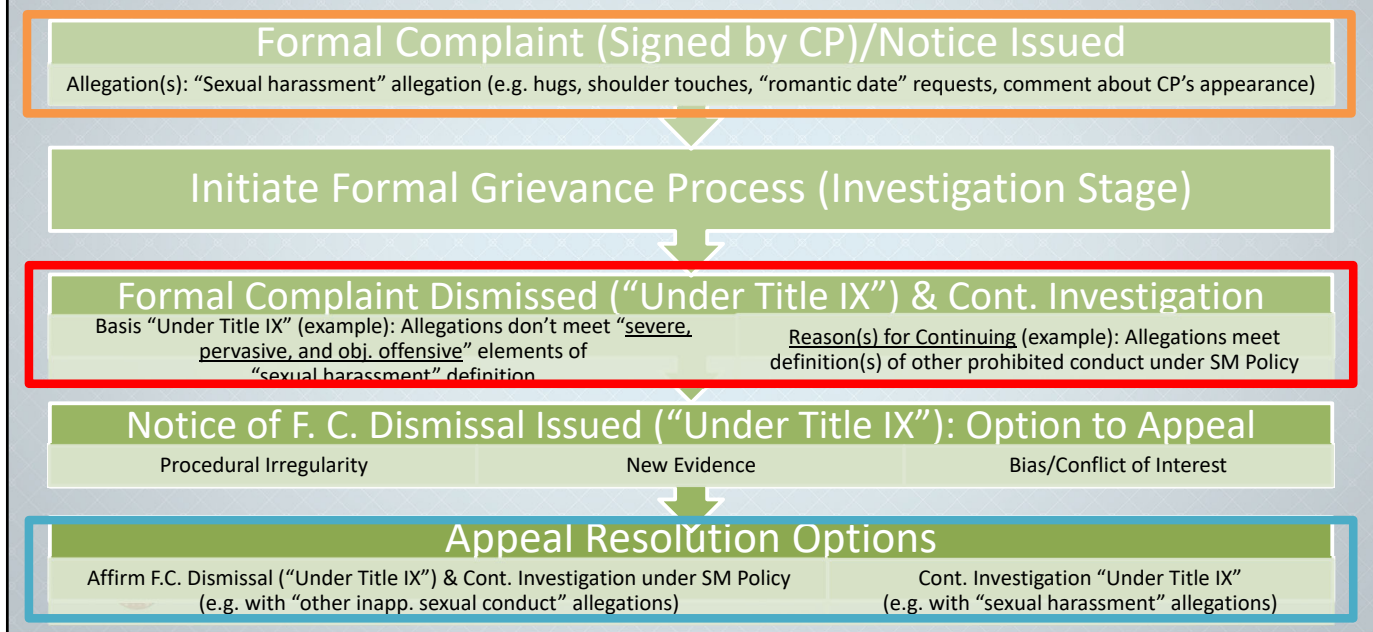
Formal Complaint (Signed by CP)/Notice Issued

Allegation(s): “Sexual harassment” allegation (e.g. hugs, shoulder touches, “romantic date” requests, comment about CP’s appearance)

Initiate Formal Grievance Process (Investigation Stage)

Formal Complaint Dismissed (“Under Title IX”) & Cont. Investigation

Basis “Under Title IX” (example): Allegations don’t meet “severe, pervasive, and obj. offensive” elements of “sexual harassment” definition

Reason(s) for Continuing (example): Allegations meet definition(s) of other prohibited conduct under SM Policy

Notice of F. C. Dismissal Issued (“Under Title IX”): Option to Appeal

| Procedural Irregularity | New Evidence | Bias/Conflict of Interest |
|---|---|---|

Appeal Resolution Options

Affirm F.C. Dismissal (“Under Title IX”) & Cont. Investigation under SM Policy (e.g. with “other inapp. sexual conduct” allegations)

Cont. Investigation “Under Title IX” (e.g. with “sexual harassment” allegations)